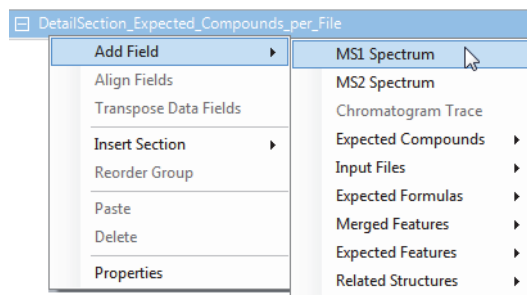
DetailSection_Expected_Compounds_per_File

Add Field
Align Fields
Transpose Data Fields
Insert Section
Reorder Group
Paste
Delete
Properties

MS1 Spectrum
MS2 Spectrum
Chromatogram Trace
Expected Compounds
Input Files
Expected Formulas
Merged Features
Expected Features
Related Structures